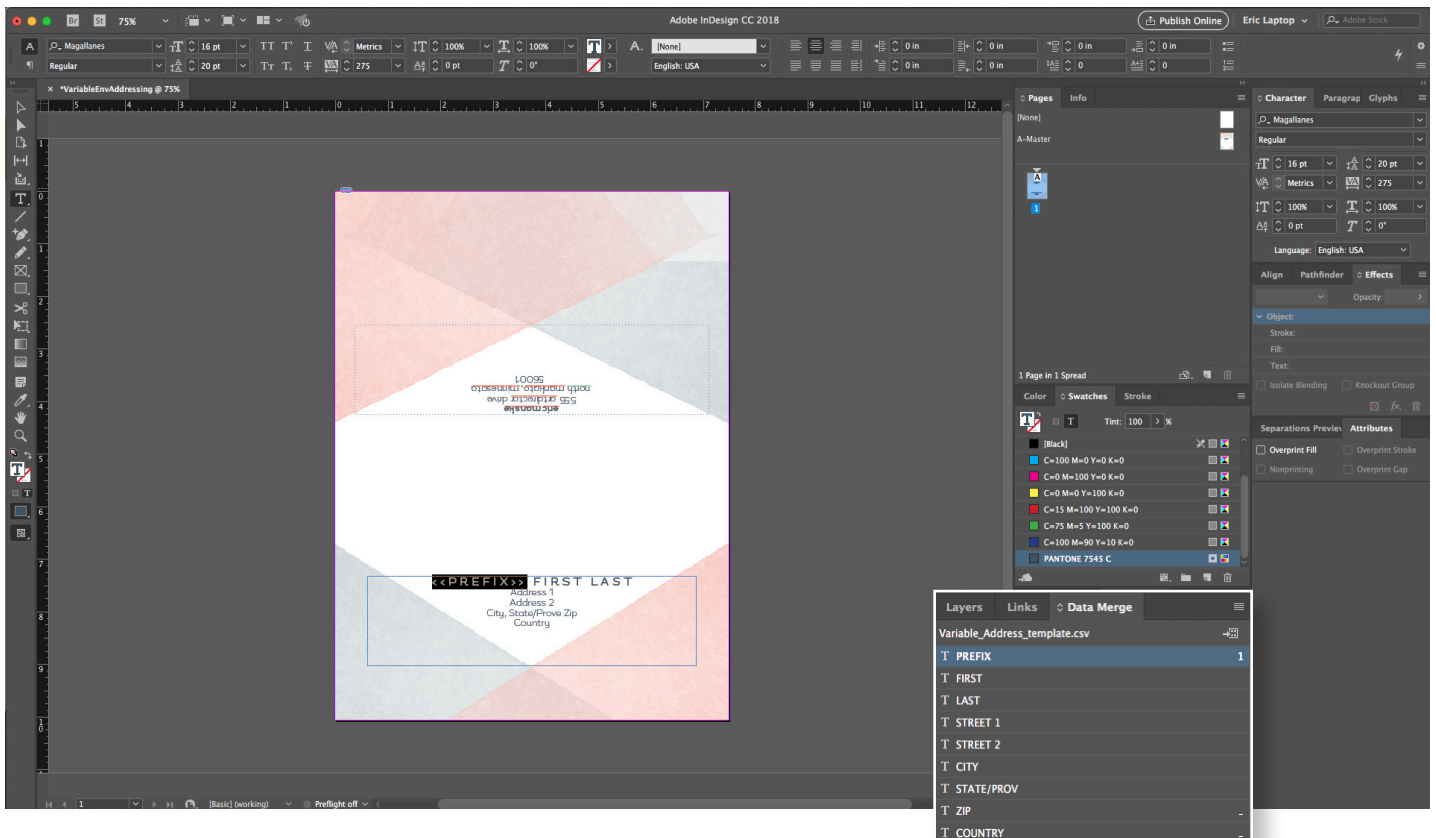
Br St 75%
Adobe InDesign CC 2018
Publish Online
Eric Laptop
Adobe Stock
Magallanes
16 pt
Metrics
100%
100%
[None]
Regular
20 pt
275
0 pt
0°
English: USA
0 in
0 in
0 in
0 in
0 in
0 in
0 in
0
0
× *VariableEnvAddressing @ 75%
Pages Info
[None]
A-Master
1
1 Page in 1 Spread
Color Swatches Stroke
Tint: 100 %
[Black]
C=100 M=0 Y=0 K=0
C=0 M=100 Y=0 K=0
C=0 M=0 Y=100 K=0
C=15 M=100 Y=100 K=0
C=75 M=5 Y=100 K=0
C=100 M=90 Y=10 K=0
PANTONE 7545 C
Character Paragrap Glyphs
Magallanes
Regular
16 pt
20 pt
Metrics
275
100%
100%
0 pt
0°
Language: English: USA
Align Pathfinder Effects
Opacity:
Object:
Stroke:
Fill:
Text:
Isolate Blending
Knockout Group
Separations Previe Attributes
Overprint Fill
Overprint Stroke
Nonprinting
Overprint Gap
eric mansfie
555 arthectar drive
north mankato, minnesota
56001
<<PREFIX>> FIRST LAST
Address 1
Address 2
City, State/Prove Zip
Country
Layers Links Data Merge
Variable_Address_template.csv
PREFIX 1
FIRST
LAST
STREET 1
STREET 2
CITY
STATE/PROV
ZIP
COUNTRY
1
[Basic] (working)
Preflight off